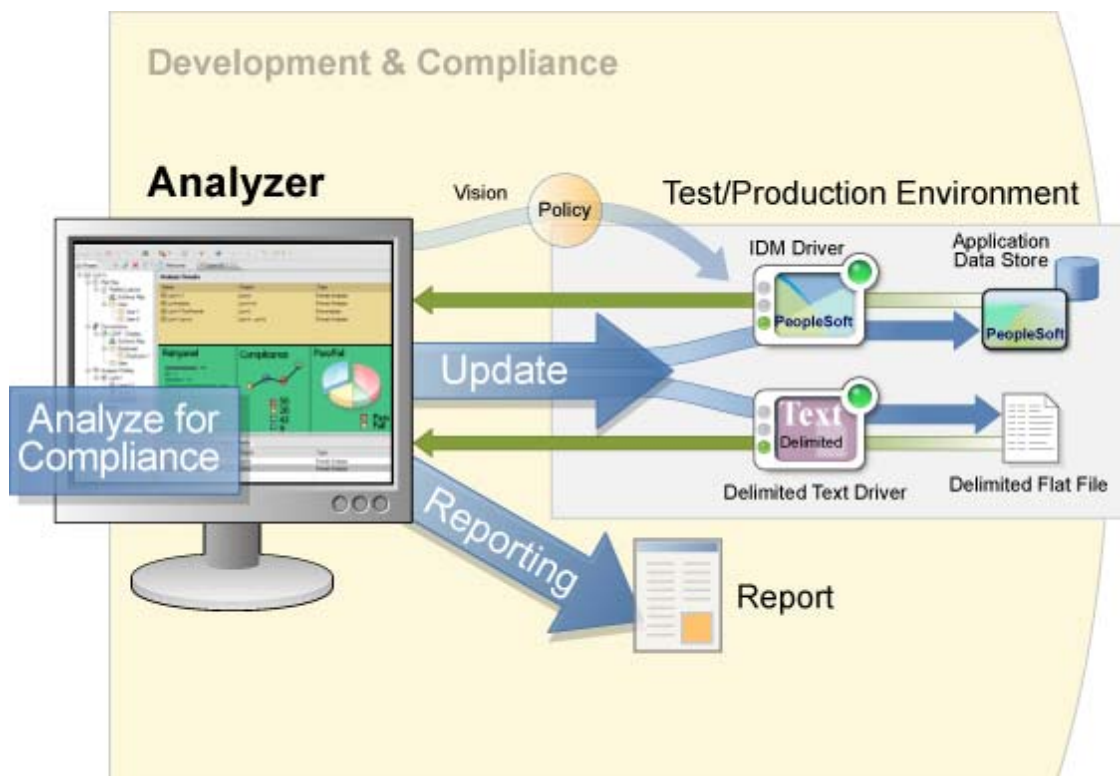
Development & Compliance

Analyzer

Vision

Policy

Test/Production Environment

IDM Driver

Application Data Store

PeopleSoft

PeopleSoft

Update

Analyze for Compliance

Text

Delimited

Delimited Text Driver

Delimited Flat File

Reporting

Report